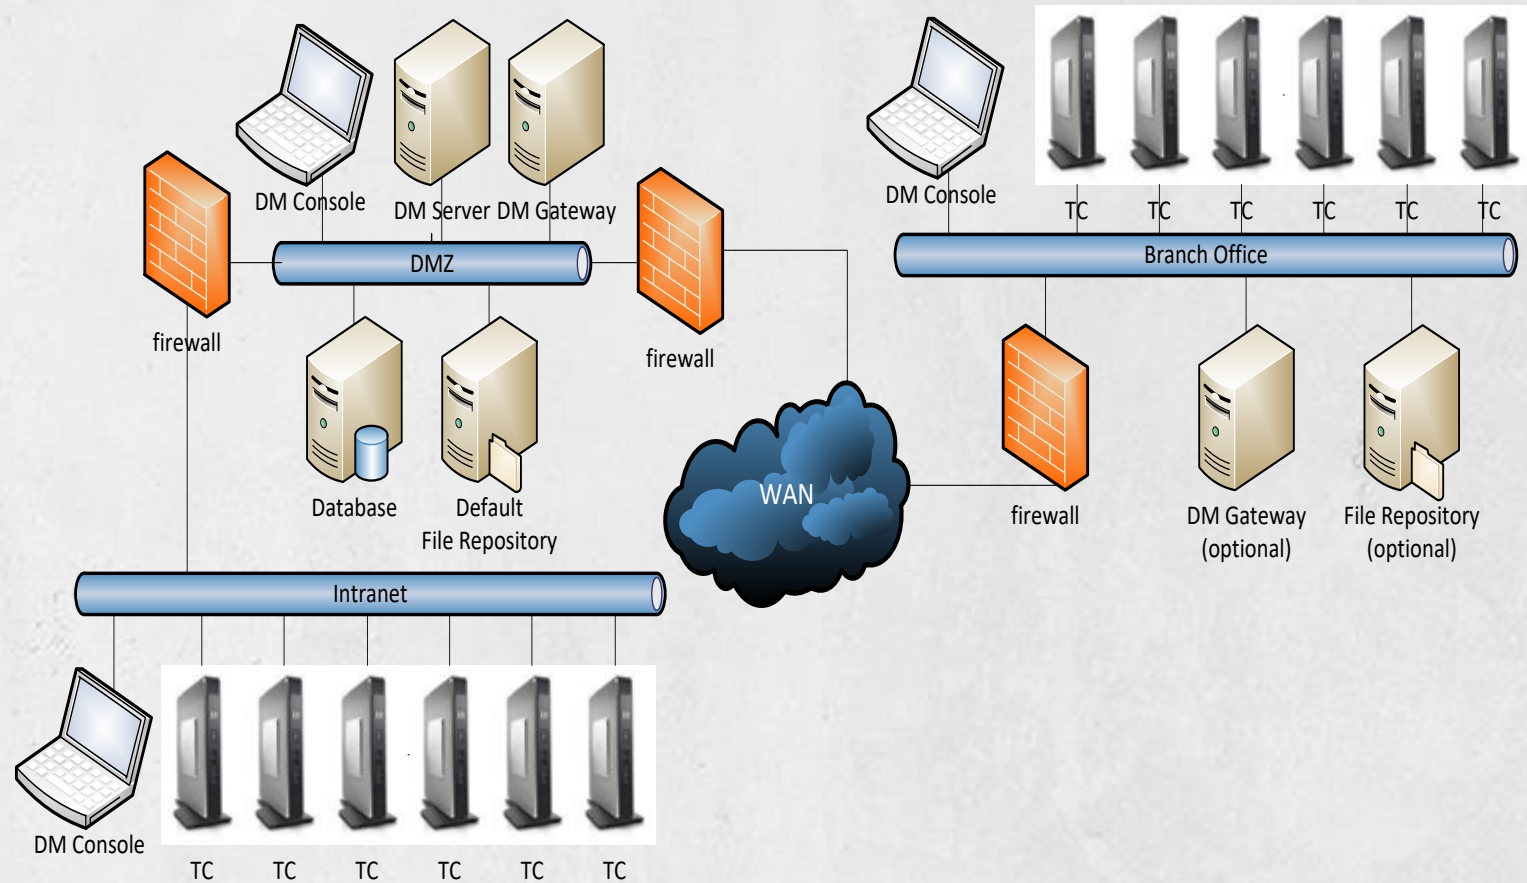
DM Console
DM Server
DM Gateway
firewall
DMZ
firewall
Database
Default File Repository
WAN
DM Console
TC TC TC TC TC TC
Branch Office
firewall
DM Gateway (optional)
File Repository (optional)
Intranet
DM Console
TC TC TC TC TC TC